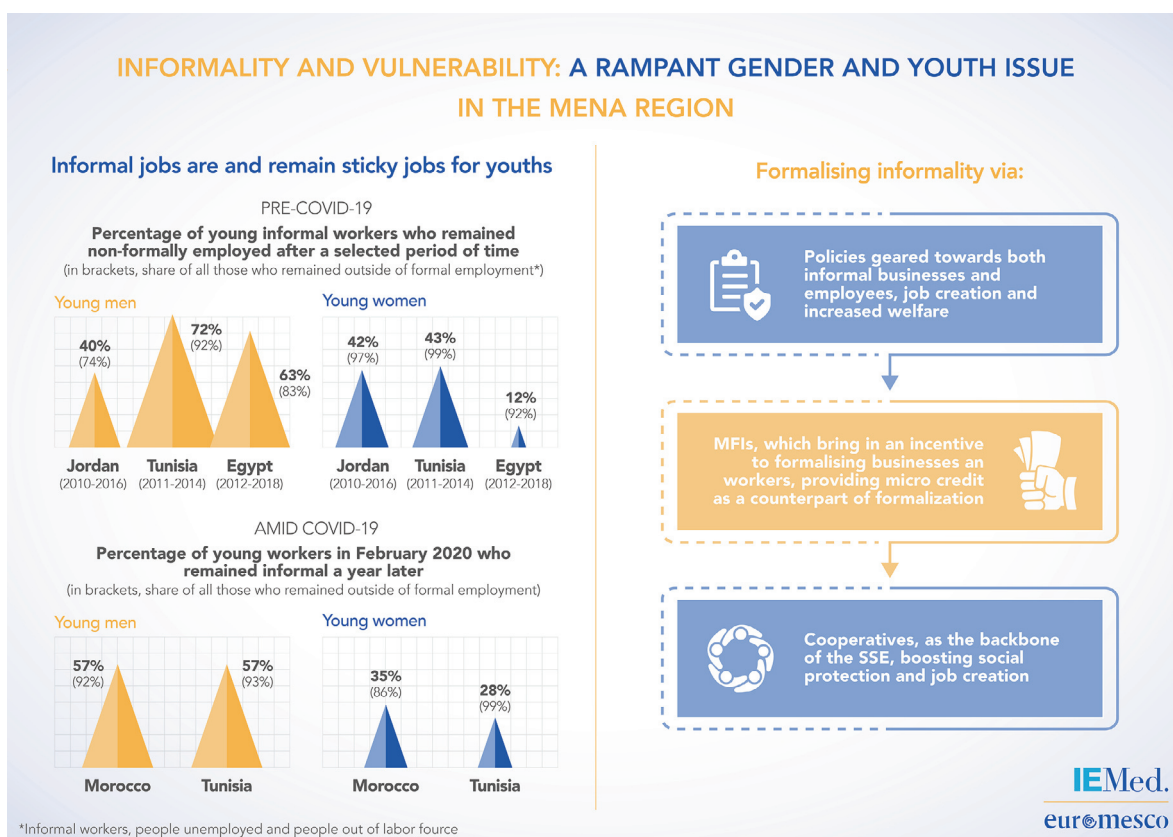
INFORMALITY AND VULNERABILITY: A RAMPANT GENDER AND YOUTH ISSUE IN THE MENA REGION

Informal jobs are and remain sticky jobs for youths

PRE-COVID-19

Percentage of young informal workers who remained non-formally employed after a selected period of time
(in brackets, share of all those who remained outside of formal employment*)

Young men

40%
(74%)

72%
(92%)

63%
(83%)

Jordan
(2010-2016)

Tunisia
(2011-2014)

Egypt
(2012-2018)

Young women

42%
(97%)

43%
(99%)

12%
(92%)

Jordan
(2010-2016)

Tunisia
(2011-2014)

Egypt
(2012-2018)

AMID COVID-19

Percentage of young workers in February 2020 who remained informal a year later
(in brackets, share of all those who remained outside of formal employment)

Young men

57%
(92%)

57%
(93%)

Morocco

Tunisia

Young women

35%
(86%)

28%
(99%)

Morocco

Tunisia

*Informal workers, people unemployed and people out of labor fource

Formalising informality via:

Policies geared towards both informal businesses and employees, job creation and increased welfare

MFIs, which bring in an incentive to formalising businesses an workers, providing micro credit as a counterpart of formalization

Cooperatives, as the backbone of the SSE, boosting social protection and job creation

IEMed.

euromesco